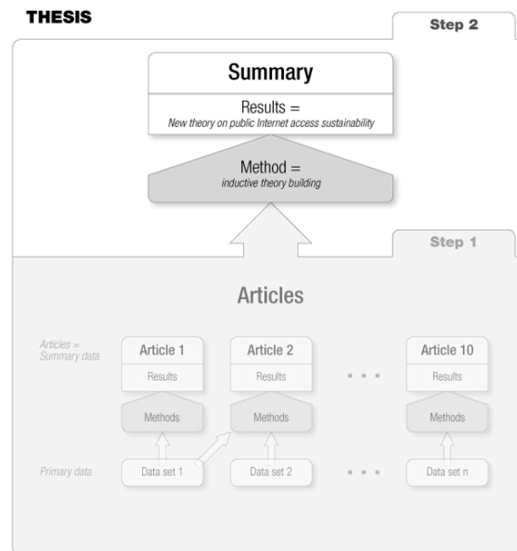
THESIS

Step 2

Summary

Results =
New theory on public Internet access sustainability

Method =
inductive theory building

Step 1

Articles

Articles = Summary data

Article 1

Results

Methods

Article 2

Results

Methods

• • •

Article 10

Results

Methods

Primary data

Data set 1

Data set 2

• • •

Data set n